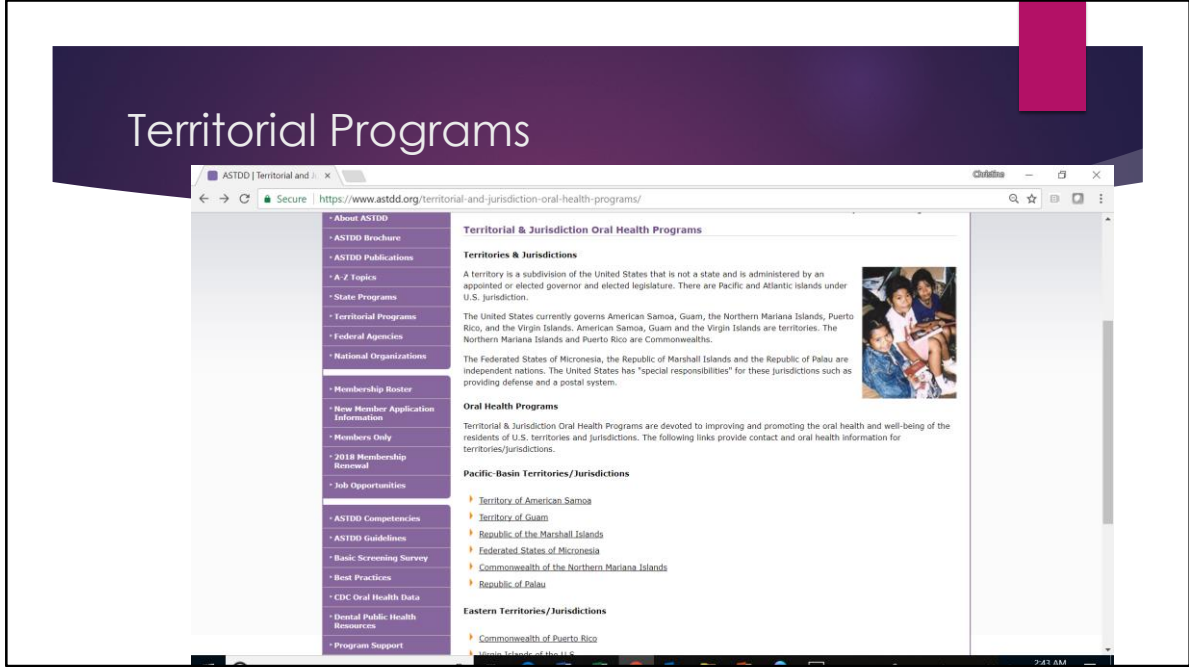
Territorial Programs

ASTDD | Territorial and J... ×

Christine

Secure | https://www.astdd.org/territorial-and-jurisdiction-oral-health-programs/

• About ASTDD
• ASTDD Brochure
• ASTDD Publications
• A-Z Topics
• State Programs
• Territorial Programs
• Federal Agencies
• National Organizations

• Membership Roster
• New Member Application Information
• Members Only
• 2018 Membership Renewal
• Job Opportunities

• ASTDD Competencies
• ASTDD Guidelines
• Basic Screening Survey
• Best Practices
• CDC Oral Health Data
• Dental Public Health Resources
• Program Support

Territorial & Jurisdiction Oral Health Programs

Territories & Jurisdictions

A territory is a subdivision of the United States that is not a state and is administered by an appointed or elected governor and elected legislature. There are Pacific and Atlantic islands under U.S. jurisdiction.

The United States currently governs American Samoa, Guam, the Northern Mariana Islands, Puerto Rico, and the Virgin Islands. American Samoa, Guam and the Virgin Islands are territories. The Northern Mariana Islands and Puerto Rico are Commonwealths.

The Federated States of Micronesia, the Republic of Marshall Islands and the Republic of Palau are independent nations. The United States has "special responsibilities" for these jurisdictions such as providing defense and a postal system.

Oral Health Programs

Territorial & Jurisdiction Oral Health Programs are devoted to improving and promoting the oral health and well-being of the residents of U.S. territories and jurisdictions. The following links provide contact and oral health information for territories/jurisdictions.

Pacific-Basin Territories/Jurisdictions

Territory of American Samoa
Territory of Guam
Republic of the Marshall Islands
Federated States of Micronesia
Commonwealth of the Northern Mariana Islands
Republic of Palau

Eastern Territories/Jurisdictions

Commonwealth of Puerto Rico
Virgin Islands of the U.S.

2:43 AM